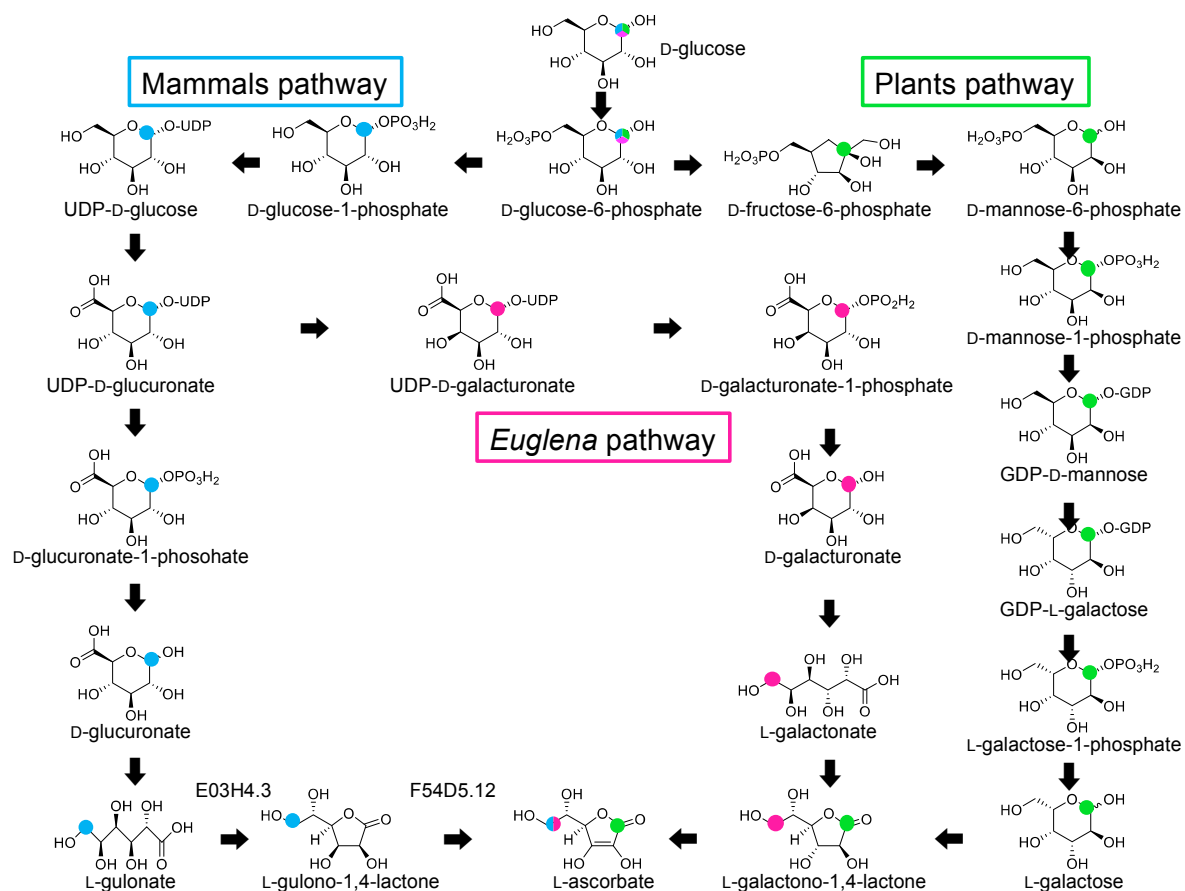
D-glucose

Mammals pathway

Plants pathway

UDP-D-glucose

D-glucose-1-phosphate

D-glucose-6-phosphate

D-fructose-6-phosphate

D-mannose-6-phosphate

D-mannose-1-phosphate

UDP-D-glucuronate

UDP-D-galacturonate

D-galacturonate-1-phosphate

GDP-D-mannose

*Euglena* pathway

D-glucuronate-1-phosohate

D-galacturonate

GDP-L-galactose

L-galactonate

L-galactose-1-phosphate

D-glucuronate

E03H4.3

F54D5.12

L-gulonate

L-gulono-1,4-lactone

L-ascorbate

L-galactono-1,4-lactone

L-galactose

HO, OH, O-UDP, $OPO_3H_2$, $H_2O_3PO$, $OPO_2H_2$, O-GDP, O